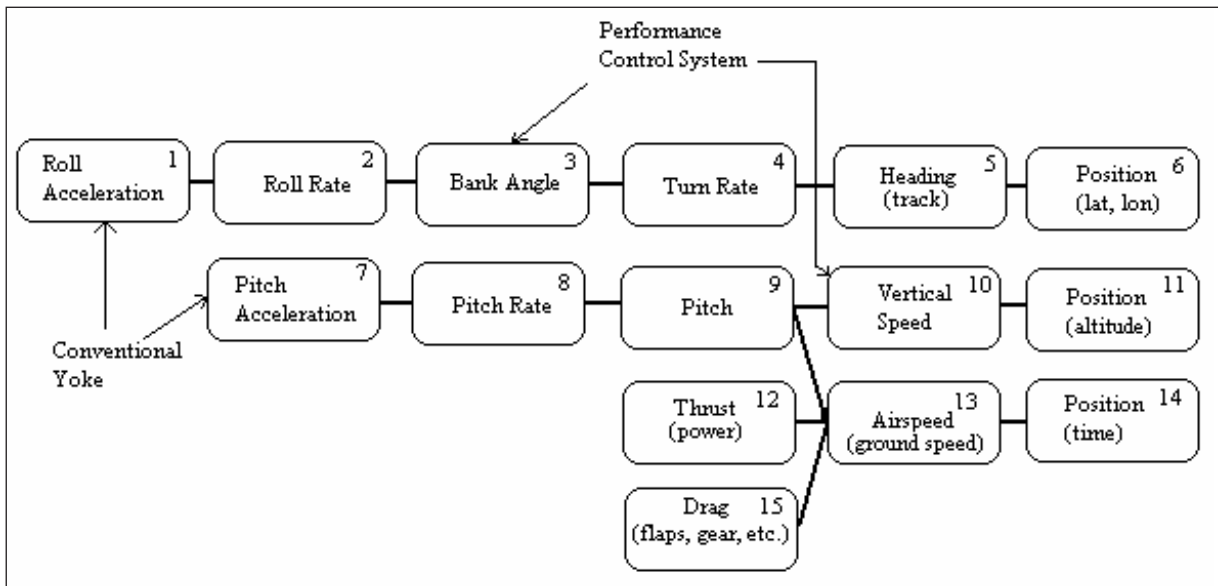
Performance Control System

Roll Acceleration 1

Roll Rate 2

Bank Angle 3

Turn Rate 4

Heading (track) 5

Position (lat, lon) 6

Pitch Acceleration 7

Pitch Rate 8

Pitch 9

Vertical Speed 10

Position (altitude) 11

Conventional Yoke

Thrust (power) 12

Airspeed (ground speed) 13

Position (time) 14

Drag (flaps, gear, etc.) 15